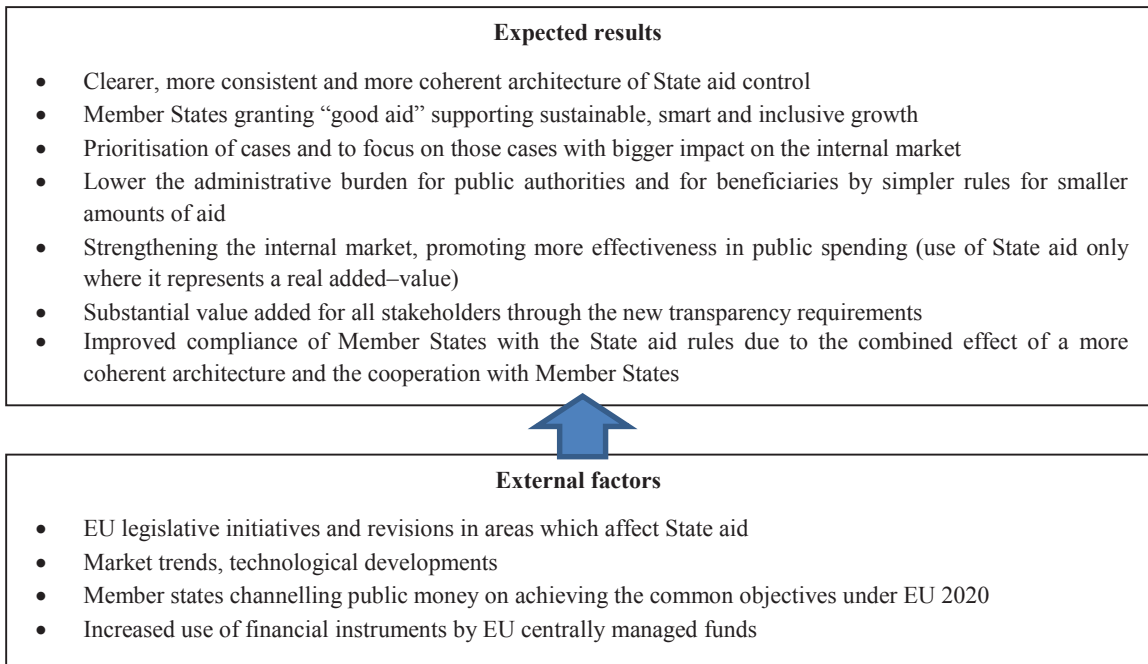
**Expected results**

- Clearer, more consistent and more coherent architecture of State aid control
- Member States granting "good aid" supporting sustainable, smart and inclusive growth
- Prioritisation of cases and to focus on those cases with bigger impact on the internal market
- Lower the administrative burden for public authorities and for beneficiaries by simpler rules for smaller amounts of aid
- Strengthening the internal market, promoting more effectiveness in public spending (use of State aid only where it represents a real added–value)
- Substantial value added for all stakeholders through the new transparency requirements
- Improved compliance of Member States with the State aid rules due to the combined effect of a more coherent architecture and the cooperation with Member States

**External factors**

- EU legislative initiatives and revisions in areas which affect State aid
- Market trends, technological developments
- Member states channelling public money on achieving the common objectives under EU 2020
- Increased use of financial instruments by EU centrally managed funds